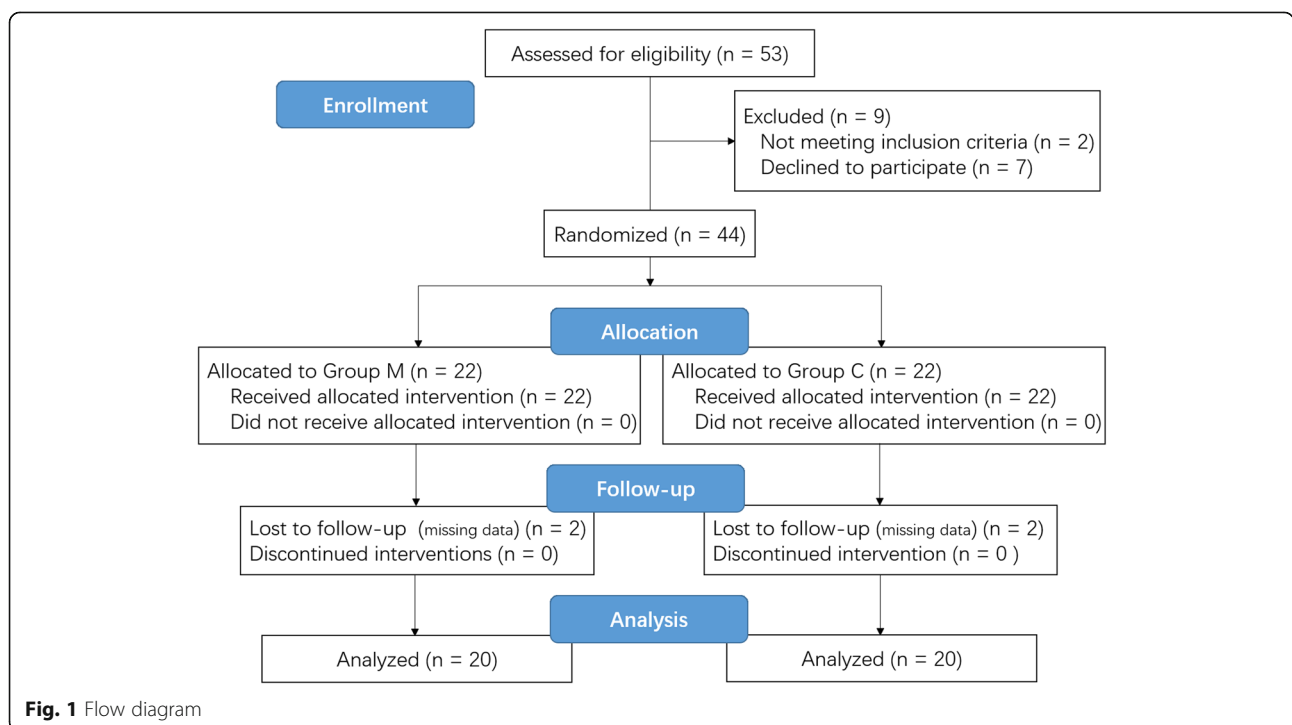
Assessed for eligibility (n = 53)

Enrollment

Excluded (n = 9)
Not meeting inclusion criteria (n = 2)
Declined to participate (n = 7)

Randomized (n = 44)

Allocation

Allocated to Group M (n = 22)
Received allocated intervention (n = 22)
Did not receive allocated intervention (n = 0)

Allocated to Group C (n = 22)
Received allocated intervention (n = 22)
Did not receive allocated intervention (n = 0)

Follow-up

Lost to follow-up (missing data) (n = 2)
Discontinued interventions (n = 0)

Lost to follow-up (missing data) (n = 2)
Discontinued intervention (n = 0 )

Analysis

Analyzed (n = 20)

Analyzed (n = 20)

Fig. 1 Flow diagram